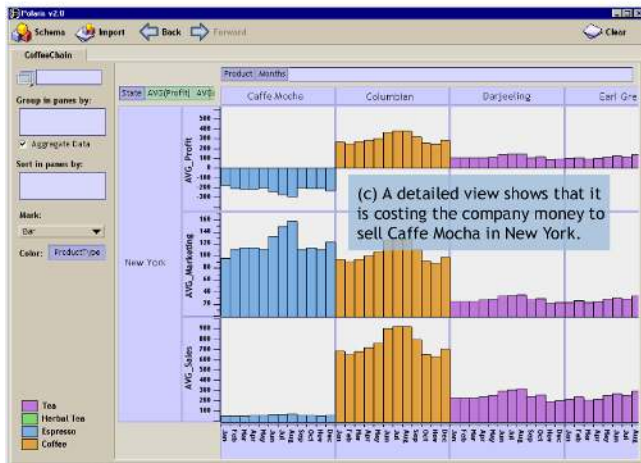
Polaris v2.0

Schema Import Back Forward Clear

CoffeeChain

Group in panes by:

Aggregate Data

Sort in panes by:

Mark:

Bar

Color: ProductType

Product Months

State AVG(Profit) AVG(

Caffe Mocha Columbian Darjeeling Earl Gre

New York

AVG_Profit

500
400
300
200
100
0
-100
-200
-300

AVG_Marketing

160
140
120
100
80
60
40

AVG_Sales

900
800
700
600
500
400
300
200
100

(c) A detailed view shows that it is costing the company money to sell Caffe Mocha in New York.

Jan Feb Mar Apr May Jun Jul Aug Sep Oct Nov Dec Jan Feb Mar Apr May Jun Jul Aug Sep Oct Nov Dec Jan Feb Mar Apr May Jun Jul Aug Sep Oct Nov Dec Jan Feb Mar Apr May Jun Jul Aug

Tea
Herbal Tea
Espresso
Coffee